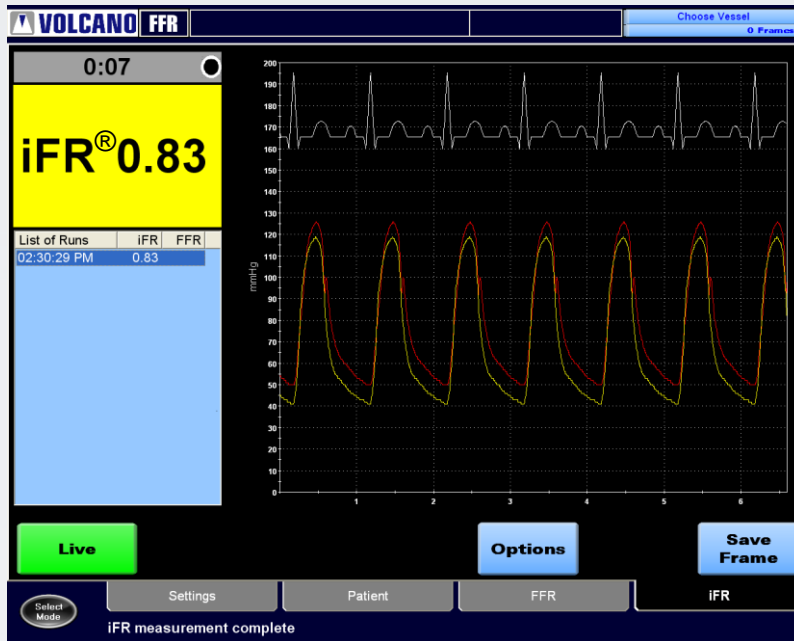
VOLCANO FFR

Choose Vessel
0 Frames

0:07

iFR® 0.83

| List of Runs | iFR | FFR |
|---|---|---|
| 02:30:29 PM | 0.83 | |

200
190
180
170
160
150
140
130
120
110
100
90
80
70
60
50
40
30
20
10
0

mmHg

1
2
3
4
5
6

Live

Options

Save Frame

Select Mode

Settings

Patient

FFR

iFR

iFR measurement complete